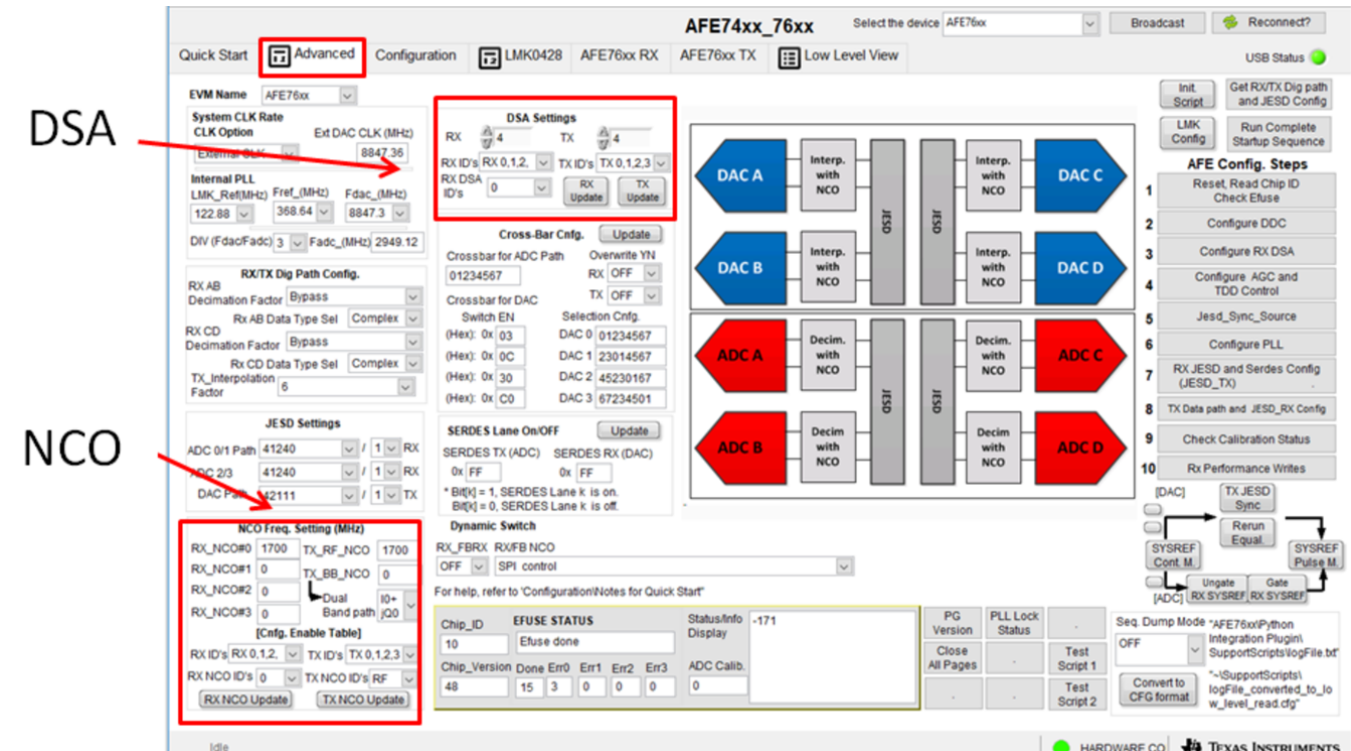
AFE74xx_76xx
Select the device AFE76xx
Broadcast
Reconnect?
Quick Start
Advanced
Configuration
LMK0428
AFE76xx RX
AFE76xx TX
Low Level View
USB Status

DSA

NCO

EVM Name AFE76xx
System CLK Rate
CLK Option
External CLK
Ext DAC CLK (MHz)
8847.36
Internal PLL
LMK_Ref(MHz) 122.88
Fref_(MHz) 368.64
Fdac_(MHz) 8847.3
DIV (Fdac/Fadc) 3
Fadc_(MHz) 2949.12

RX/TX Dig Path Config.
RX AB Decimation Factor Bypass
Rx AB Data Type Sel Complex
RX CD Decimation Factor Bypass
Rx CD Data Type Sel Complex
TX_Interpolation Factor 6

JESD Settings
ADC 0/1 Path 41240 / 1 RX
ADC 2/3 41240 / 1 RX
DAC Path 42111 / 1 TX

NCO Freq. Setting (MHz)
RX_NCO#0 1700
TX_RF_NCO 1700
RX_NCO#1 0
TX_BB_NCO 0
RX_NCO#2 0
Dual Band path
I0+jQ0
RX_NCO#3 0
[Cnfg. Enable Table]
RX ID's RX 0,1,2,
TX ID's TX 0,1,2,3
RX NCO ID's 0
TX NCO ID's RF
RX NCO Update
TX NCO Update

DSA Settings
RX 4
TX 4
RX ID's RX 0,1,2,
TX ID's TX 0,1,2,3
RX DSA ID's 0
RX Update
TX Update

Cross-Bar Cnfg.
Update
Crossbar for ADC Path
01234567
Overwrite YN
RX OFF
TX OFF
Crossbar for DAC
Switch EN
Selection Cnfg.
(Hex): 0x 03
DAC 0 01234567
(Hex): 0x 0C
DAC 1 23014567
(Hex): 0x 30
DAC 2 45230167
(Hex): 0x C0
DAC 3 67234501

SERDES Lane On/OFF
Update
SERDES TX (ADC)
SERDES RX (DAC)
0x FF
0x FF
* Bit[k] = 1, SERDES Lane k is on.
Bit[k] = 0, SERDES Lane k is off.
Dynamic Switch
RX_FBRX
RX/FB NCO
OFF
SPI control
For help, refer to 'Configuration\Notes for Quick Start"

DAC A
Interp. with NCO
JESD
JESD
Interp. with NCO
DAC C
DAC B
Interp. with NCO
Interp. with NCO
DAC D
ADC A
Decim. with NCO
JESD
JESD
Decim. with NCO
ADC C
ADC B
Decim with NCO
Decim with NCO
ADC D

Init. Script
Get RX/TX Dig path and JESD Config
LMK Config
Run Complete Startup Sequence
AFE Config. Steps
1 Reset, Read Chip ID Check Efuse
2 Configure DDC
3 Configure RX DSA
4 Configure AGC and TDD Control
5 Jesd_Sync_Source
6 Configure PLL
7 RX JESD and Serdes Config (JESD_TX)
8 TX Data path and JESD_RX Config
9 Check Calibration Status
10 Rx Performance Writes
[DAC]
TX JESD Sync
Rerun Equal.
SYSREF Cont. M.
SYSREF Pulse M.
[ADC]
Ungate RX SYSREF
Gate RX SYSREF

Chip_ID
10
EFUSE STATUS
Efuse done
Status/Info Display
-171
Chip_Version
48
Done 15
Err0 3
Err1 0
Err2 0
Err3 0
ADC Calib.
0
PG Version
PLL Lock Status
Close All Pages
Test Script 1
Test Script 2
Seq. Dump Mode
OFF
"AFE76xx\Python Integration Plugin\ SupportScripts\logFile.txt"
Convert to CFG format
"~\SupportScripts\ logFile_converted_to_low_level_read.cfg"
Idle
HARDWARE CO
Texas Instruments